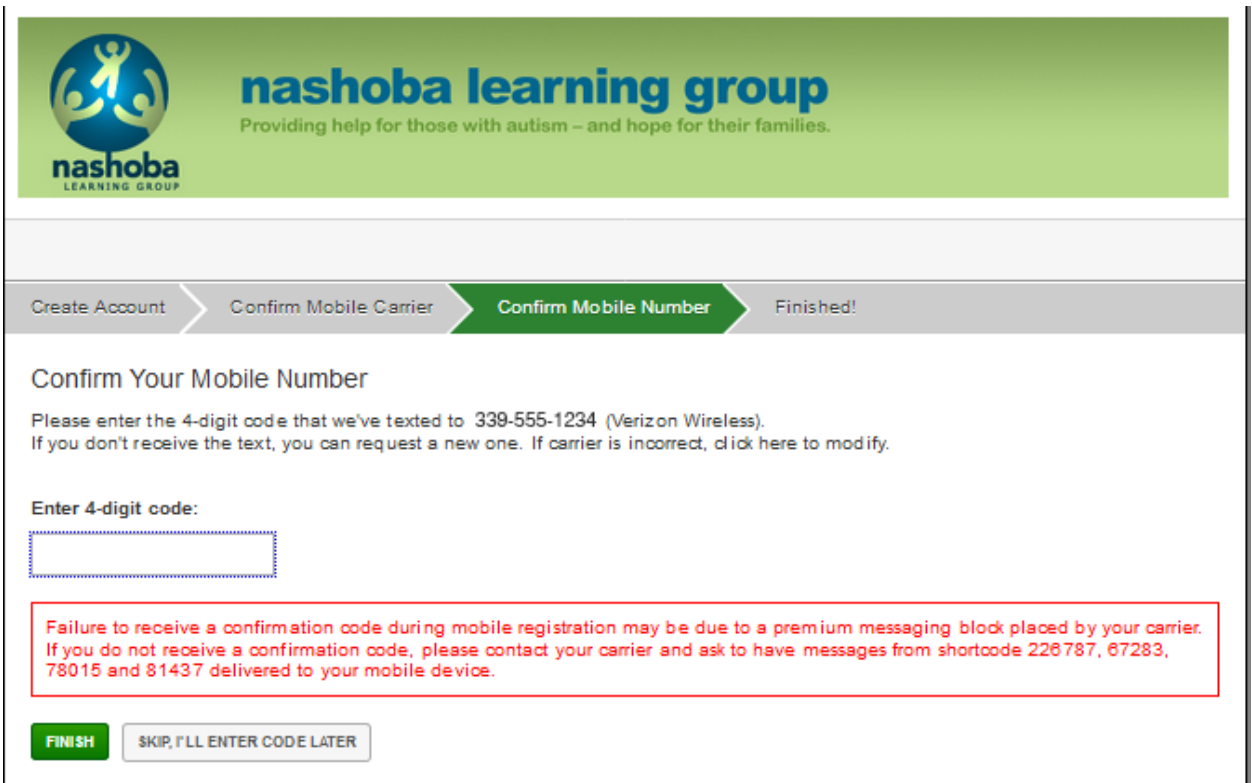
nashoba
LEARNING GROUP

nashoba learning group
Providing help for those with autism – and hope for their families.

Create Account
Confirm Mobile Carrier
Confirm Mobile Number
Finished!

Confirm Your Mobile Number

Please enter the 4-digit code that we've texted to 339-555-1234 (Verizon Wireless).
If you don't receive the text, you can request a new one. If carrier is incorrect, click here to modify.

Enter 4-digit code:

Failure to receive a confirmation code during mobile registration may be due to a premium messaging block placed by your carrier. If you do not receive a confirmation code, please contact your carrier and ask to have messages from shortcode 226787, 67283, 78015 and 81437 delivered to your mobile device.

FINISH
SKIP, I'LL ENTER CODE LATER